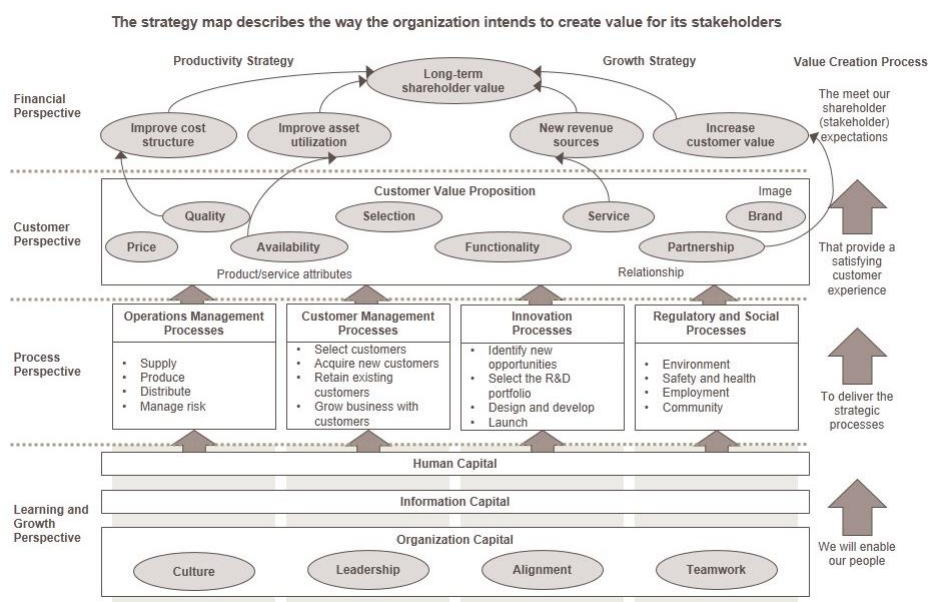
The strategy map describes the way the organization intends to create value for its stakeholders

Productivity Strategy

Growth Strategy

Value Creation Process

Financial Perspective

Long-term shareholder value

Improve cost structure

Improve asset utilization

New revenue sources

Increase customer value

The meet our shareholder (stakeholder) expectations

Customer Perspective

Customer Value Proposition

Image

Quality

Selection

Service

Brand

Price

Availability

Functionality

Partnership

Product/service attributes

Relationship

That provide a satisfying customer experience

Process Perspective

Operations Management Processes

- Supply
- Produce
- Distribute
- Manage risk

Customer Management Processes

- Select customers
- Acquire new customers
- Retain existing customers
- Grow business with customers

Innovation Processes

- Identify new opportunities
- Select the R&D portfolio
- Design and develop
- Launch

Regulatory and Social Processes

- Environment
- Safety and health
- Employment
- Community

To deliver the strategic processes

Learning and Growth Perspective

Human Capital

Information Capital

Organization Capital

Culture

Leadership

Alignment

Teamwork

We will enable our people